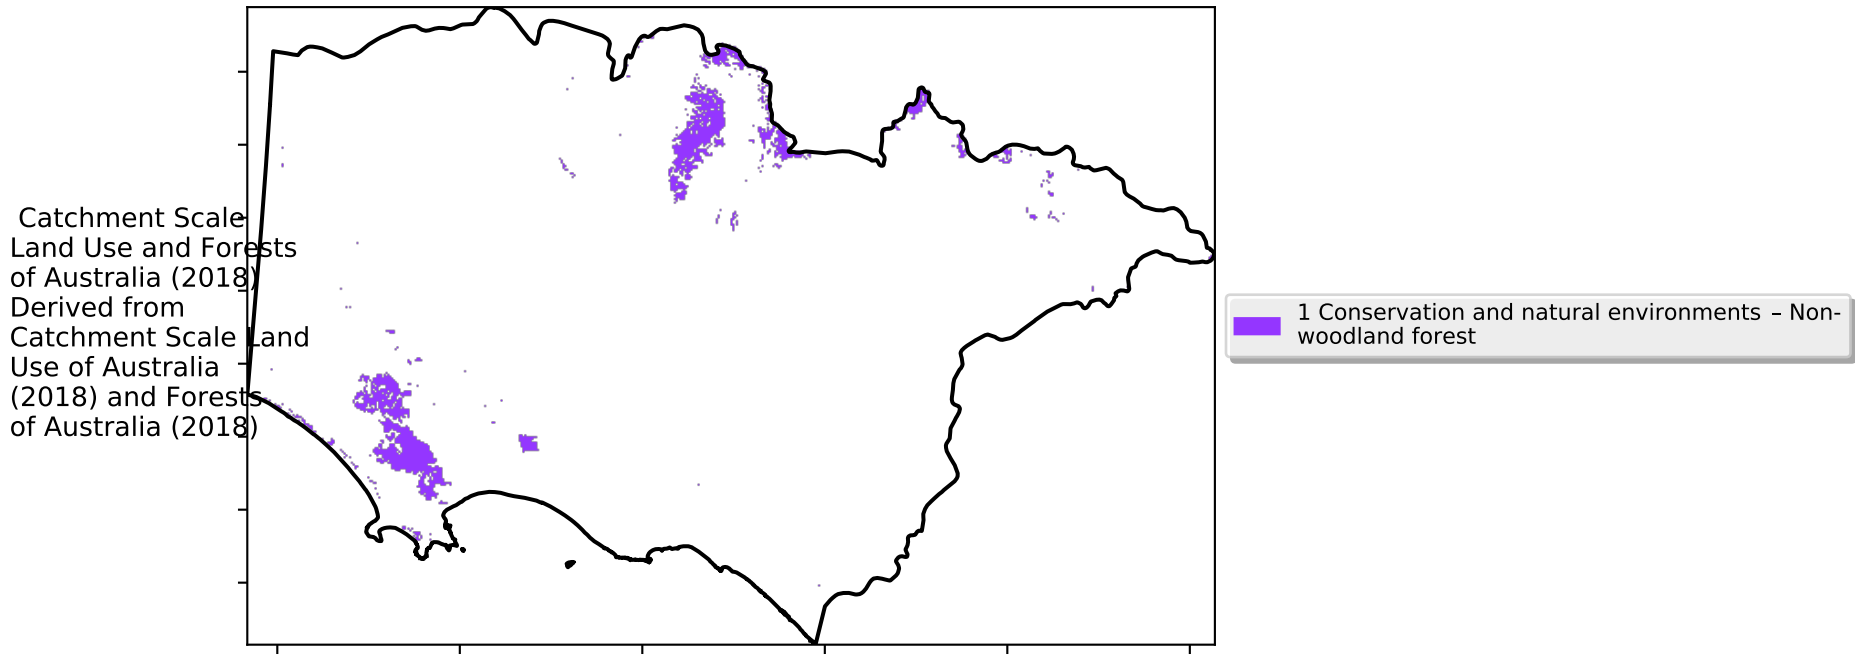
Catchment Scale Land Use and Forests of Australia (2018) Derived from Catchment Scale Land Use of Australia (2018) and Forests of Australia (2018)

1 Conservation and natural environments – Non-woodland forest